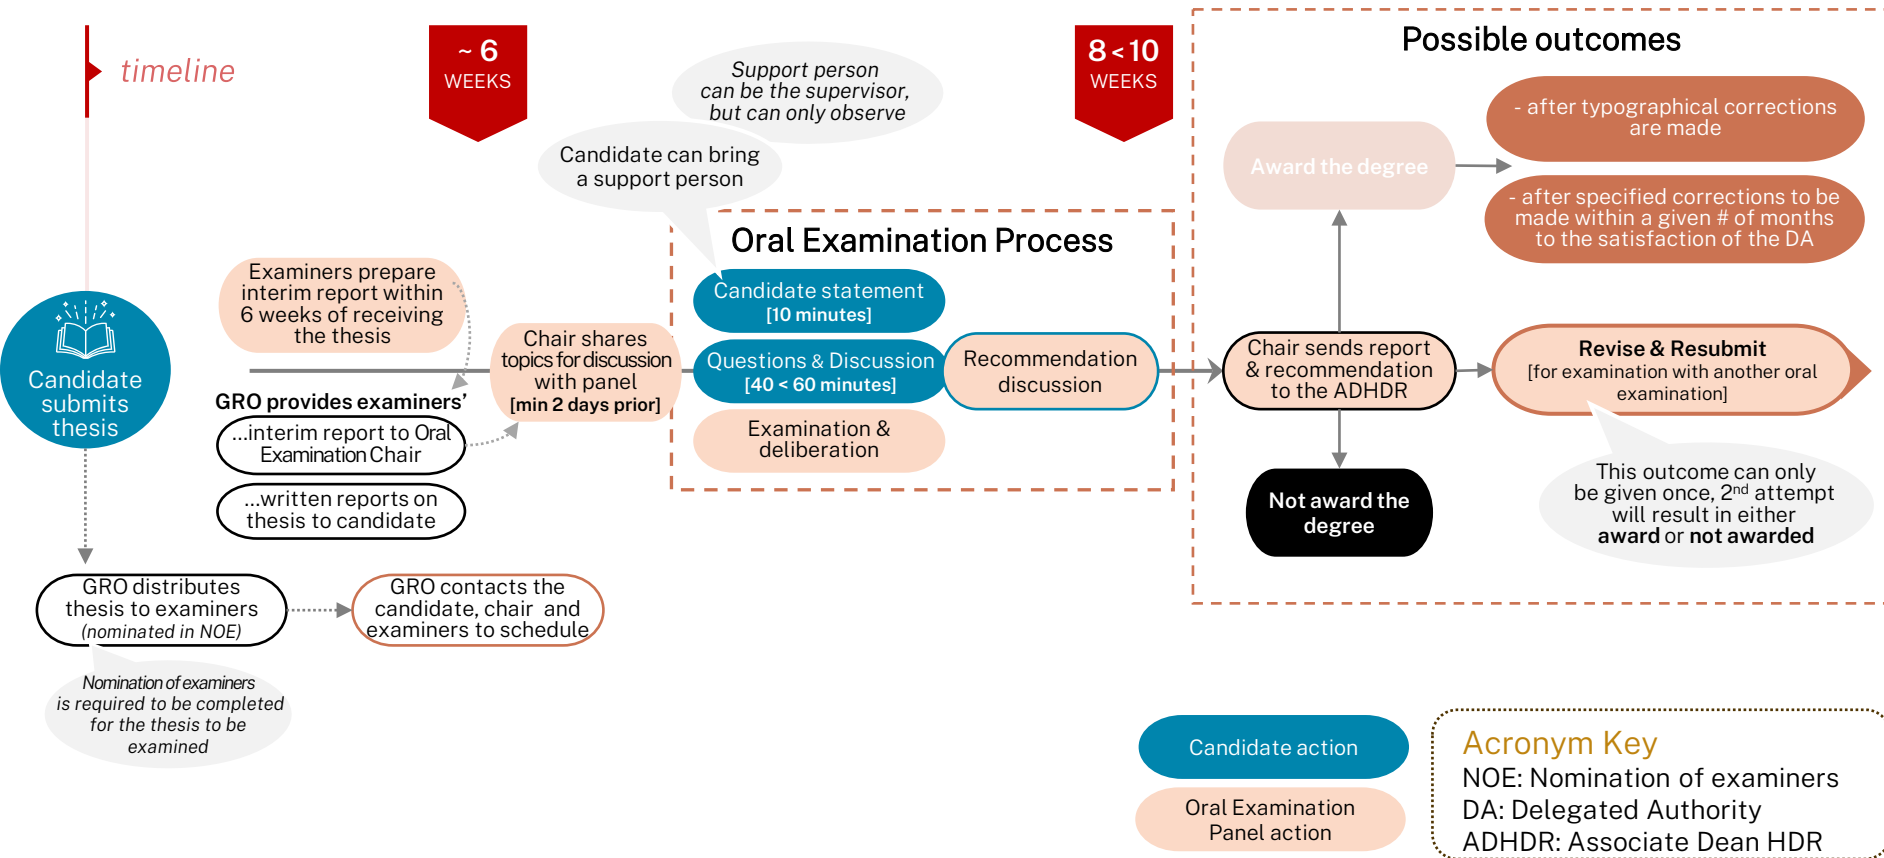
timeline

~ 6 WEEKS

Support person can be the supervisor, but can only observe

Candidate can bring a support person

8 < 10 WEEKS

Possible outcomes

Award the degree

- after typographical corrections are made

- after specified corrections to be made within a given # of months to the satisfaction of the DA

Oral Examination Process

Candidate statement [10 minutes]

Questions & Discussion [40 < 60 minutes]

Examination & deliberation

Recommendation discussion

Chair sends report & recommendation to the ADHDR

Revise & Resubmit [for examination with another oral examination]

Not award the degree

This outcome can only be given once, 2$^{nd}$ attempt will result in either award or not awarded

Candidate submits thesis

Examiners prepare interim report within 6 weeks of receiving the thesis

Chair shares topics for discussion with panel [min 2 days prior]

GRO provides examiners'

...interim report to Oral Examination Chair

...written reports on thesis to candidate

GRO distributes thesis to examiners (nominated in NOE)

GRO contacts the candidate, chair and examiners to schedule

Nomination of examiners is required to be completed for the thesis to be examined

Candidate action

Oral Examination Panel action

Acronym Key
NOE: Nomination of examiners
DA: Delegated Authority
ADHDR: Associate Dean HDR